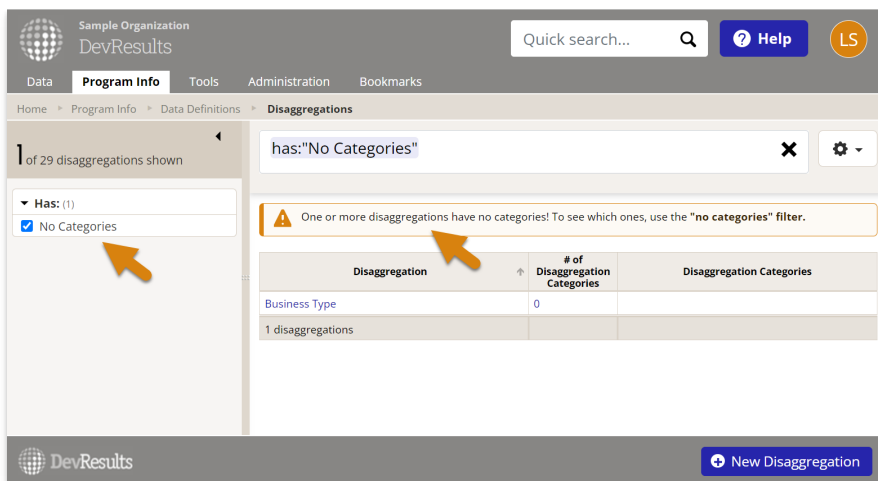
Sample Organization
DevResults

Quick search...

Help

LS

Data | Program Info | Tools | Administration | Bookmarks

Home ▸ Program Info ▸ Data Definitions ▸ Disaggregations

1 of 29 disaggregations shown

has:"No Categories"

Has: (1)
No Categories

One or more disaggregations have no categories! To see which ones, use the "no categories" filter.

| Disaggregation | # of Disaggregation Categories | Disaggregation Categories |
|---|---|---|
| Business Type | 0 | |
| 1 disaggregations | | |

DevResults

New Disaggregation